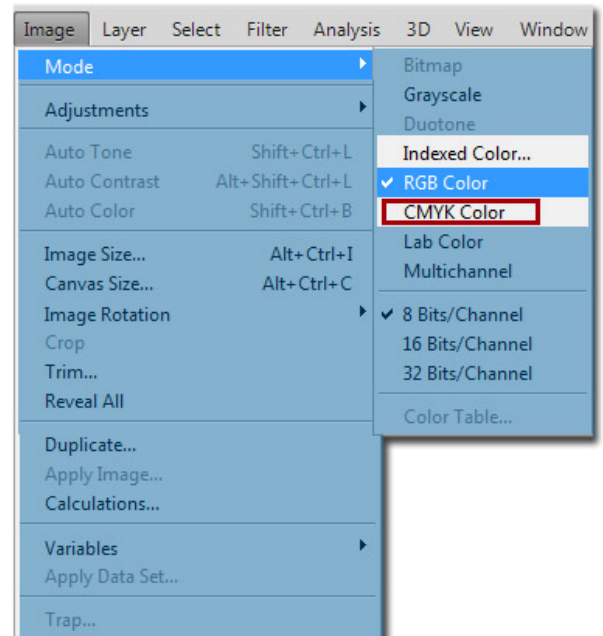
Image Layer Select Filter Analysis 3D View Window

Mode
Adjustments
Auto Tone Shift+Ctrl+L
Auto Contrast Alt+Shift+Ctrl+L
Auto Color Shift+Ctrl+B
Image Size... Alt+Ctrl+I
Canvas Size... Alt+Ctrl+C
Image Rotation
Crop
Trim...
Reveal All
Duplicate...
Apply Image...
Calculations...
Variables
Apply Data Set...
Trap...

Bitmap
Grayscale
Duotone
Indexed Color...
✔ RGB Color
CMYK Color
Lab Color
Multichannel
✔ 8 Bits/Channel
16 Bits/Channel
32 Bits/Channel
Color Table...